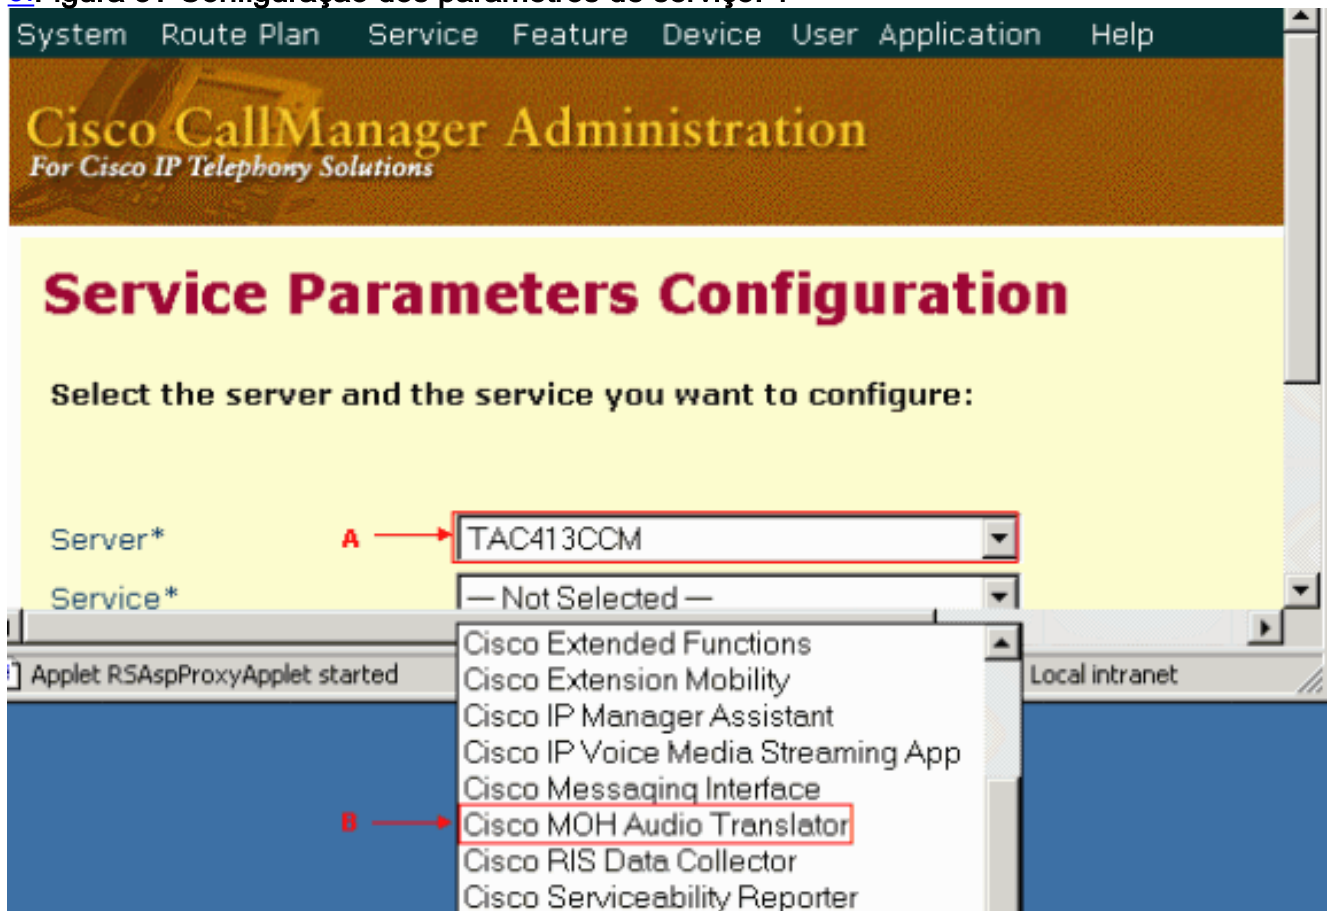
System Route Plan Service Feature Device User Application Help

Cisco CallManager Administration
For Cisco IP Telephony Solutions

Service Parameters Configuration

Select the server and the service you want to configure:

Server*
A
TAC413CCM
Service*
— Not Selected —

Applet RSAspProxyApplet started
Local intranet

Cisco Extended Functions
Cisco Extension Mobility
Cisco IP Manager Assistant
Cisco IP Voice Media Streaming App
Cisco Messaging Interface
B
Cisco MOH Audio Translator
Cisco RIS Data Collector
Cisco Serviceability Reporter